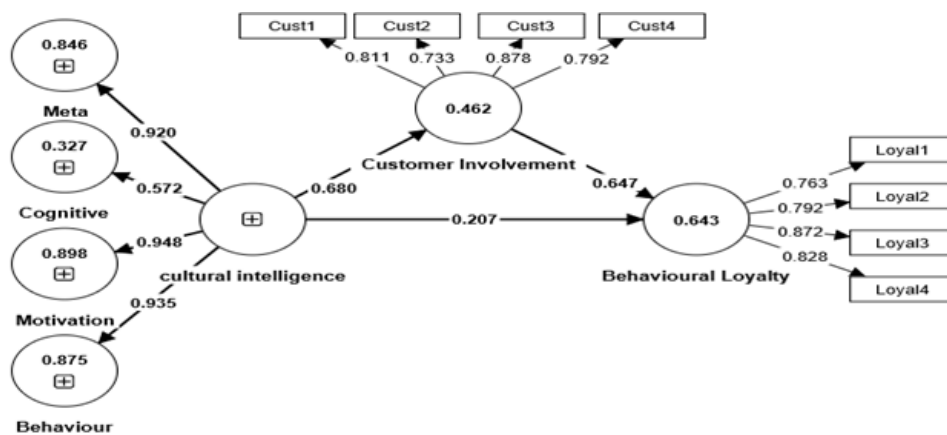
Cust1
Cust2
Cust3
Cust4
0.811
0.733
0.878
0.792
0.846
⊞
Meta
0.920
0.462
0.327
⊞
Customer Involvement
0.572
0.680
0.647
Cognitive
⊞
0.207
0.643
0.898
⊞
0.948
cultural intelligence
Behavioural Loyalty
0.935
Motivation
0.875
⊞
Behaviour
Loyal1
0.763
Loyal2
0.792
Loyal3
0.872
0.828
Loyal4